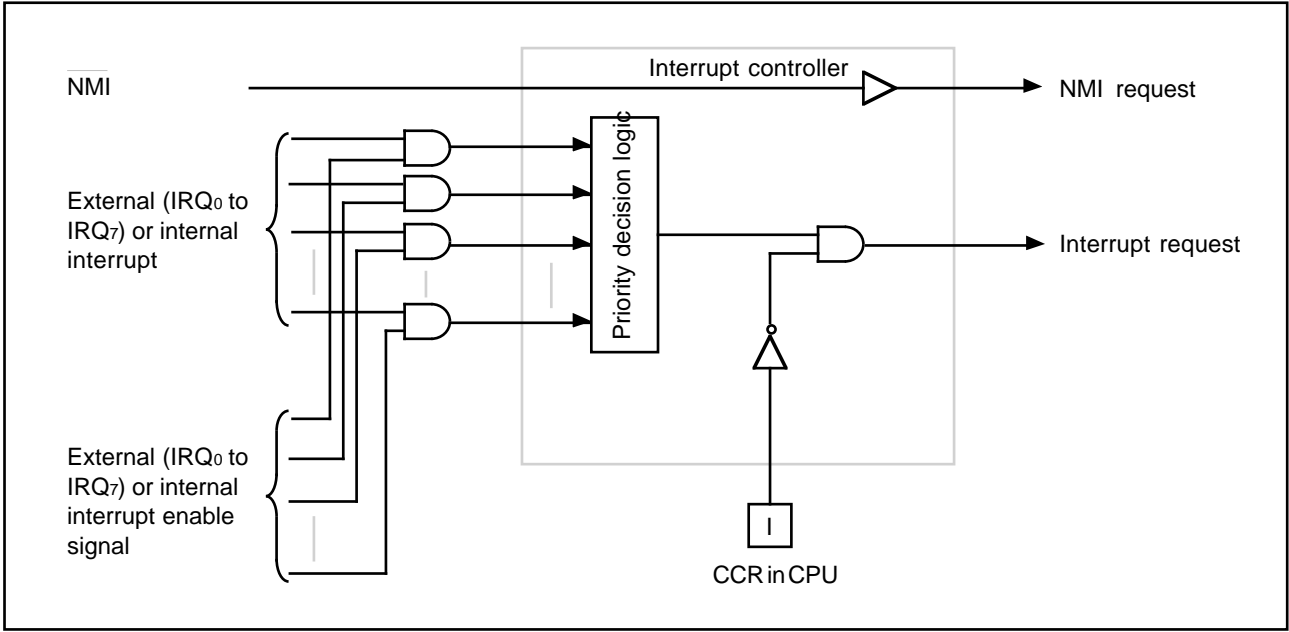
$\overline{\text{NMI}}$

Interrupt controller

NMI request

External ($IRQ_0$ to $IRQ_7$) or internal interrupt

Priority decision logic

Interrupt request

External ($IRQ_0$ to $IRQ_7$) or internal interrupt enable signal

I

CCR in CPU